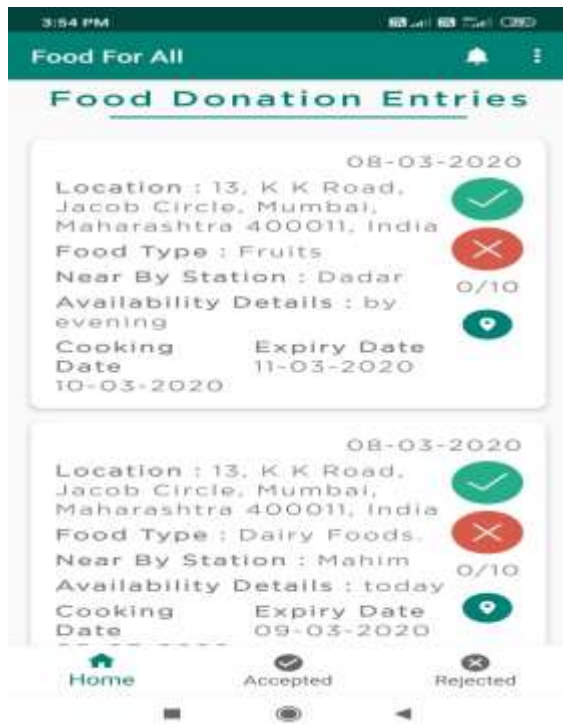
3:54 PM

Food For All

Food Donation Entries

08-03-2020
Location : 13, K K Road, Jacob Circle, Mumbai, Maharashtra 400011, India
Food Type : Fruits
Near By Station : Dadar
Availability Details : by evening
0/10
Cooking Date
10-03-2020
Expiry Date
11-03-2020

08-03-2020
Location : 13, K K Road, Jacob Circle, Mumbai, Maharashtra 400011, India
Food Type : Dairy Foods.
Near By Station : Mahim
Availability Details : today
0/10
Cooking Date
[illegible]
Expiry Date
09-03-2020

Home
Accepted
Rejected